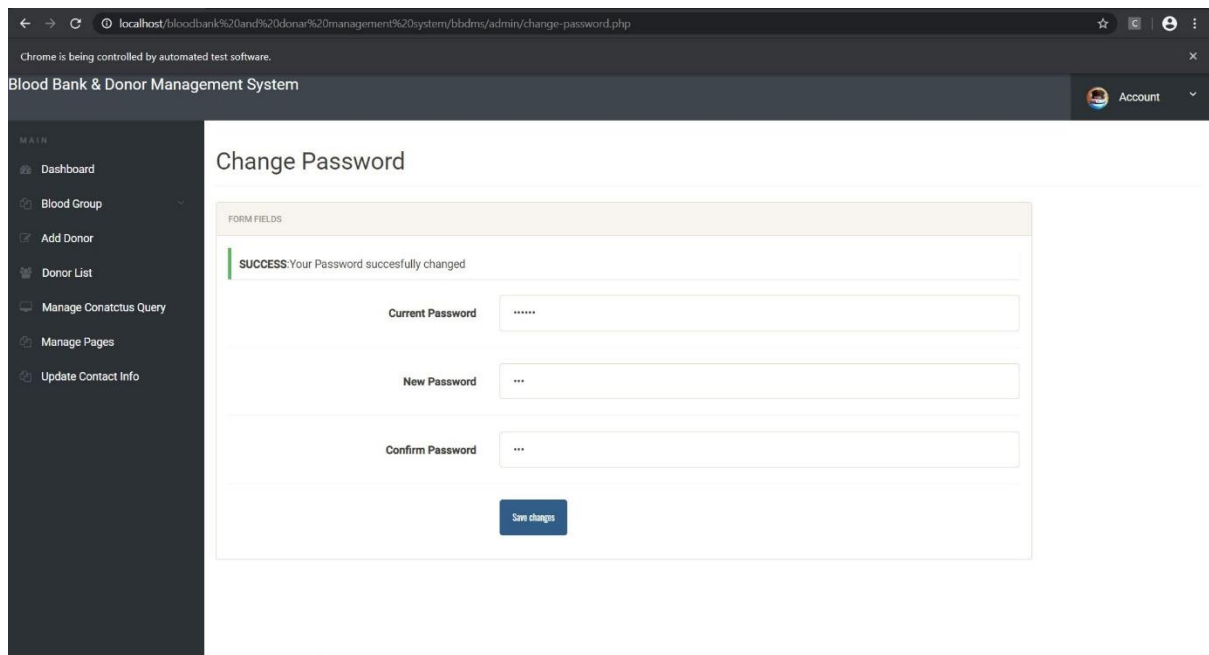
localhost/bloodbank%20and%20donar%20management%20system/bbdms/admin/change-password.php

Chrome is being controlled by automated test software.

Blood Bank & Donor Management System

Account

MAIN

Dashboard

Blood Group

Add Donor

Donor List

Manage Conatctus Query

Manage Pages

Update Contact Info

Change Password

FORM FIELDS

SUCCESS:Your Password succesfully changed

Current Password ••••••

New Password •••

Confirm Password •••

Save changes